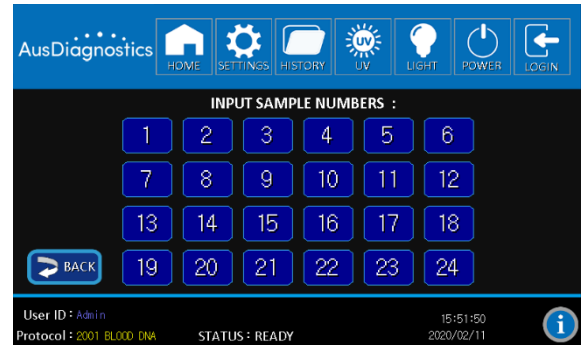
AusDiagnostics

HOME SETTINGS HISTORY UV LIGHT POWER LOGIN

INPUT SAMPLE NUMBERS :

| 1 | 2 | 3 | 4 | 5 | 6 |
|---|---|---|---|---|---|
| 7 | 8 | 9 | 10 | 11 | 12 |
| 13 | 14 | 15 | 16 | 17 | 18 |
| 19 | 20 | 21 | 22 | 23 | 24 |

BACK

User ID : Admin
Protocol : 2001 BLOOD DNA
STATUS : READY
15:51:50
2020/02/11